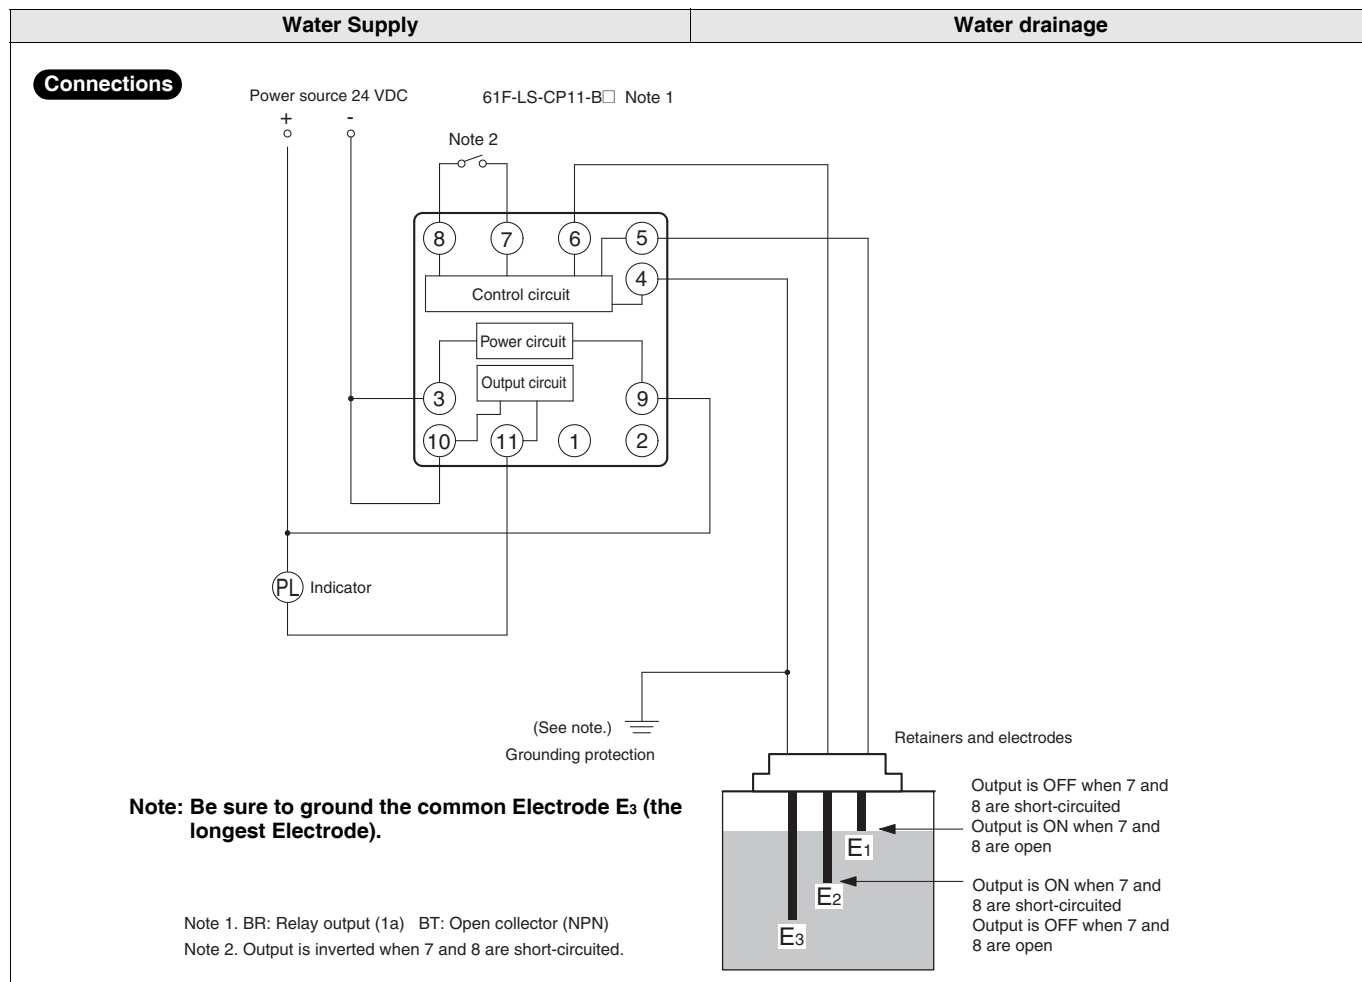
| Water Supply | Water drainage |
|---|---|

Connections

Power source 24 VDC

+ -

61F-LS-CP11-B□ Note 1

Note 2

8 7 6 5

4

Control circuit

Power circuit

Output circuit

3 9

10 11 1 2

PL Indicator

(See note.)

Grounding protection

Retainers and electrodes

Output is OFF when 7 and 8 are short-circuited
Output is ON when 7 and 8 are open

E1

E2

E3

Output is ON when 7 and 8 are short-circuited
Output is OFF when 7 and 8 are open

Note: Be sure to ground the common Electrode E3 (the longest Electrode).

Note 1. BR: Relay output (1a) BT: Open collector (NPN)
Note 2. Output is inverted when 7 and 8 are short-circuited.